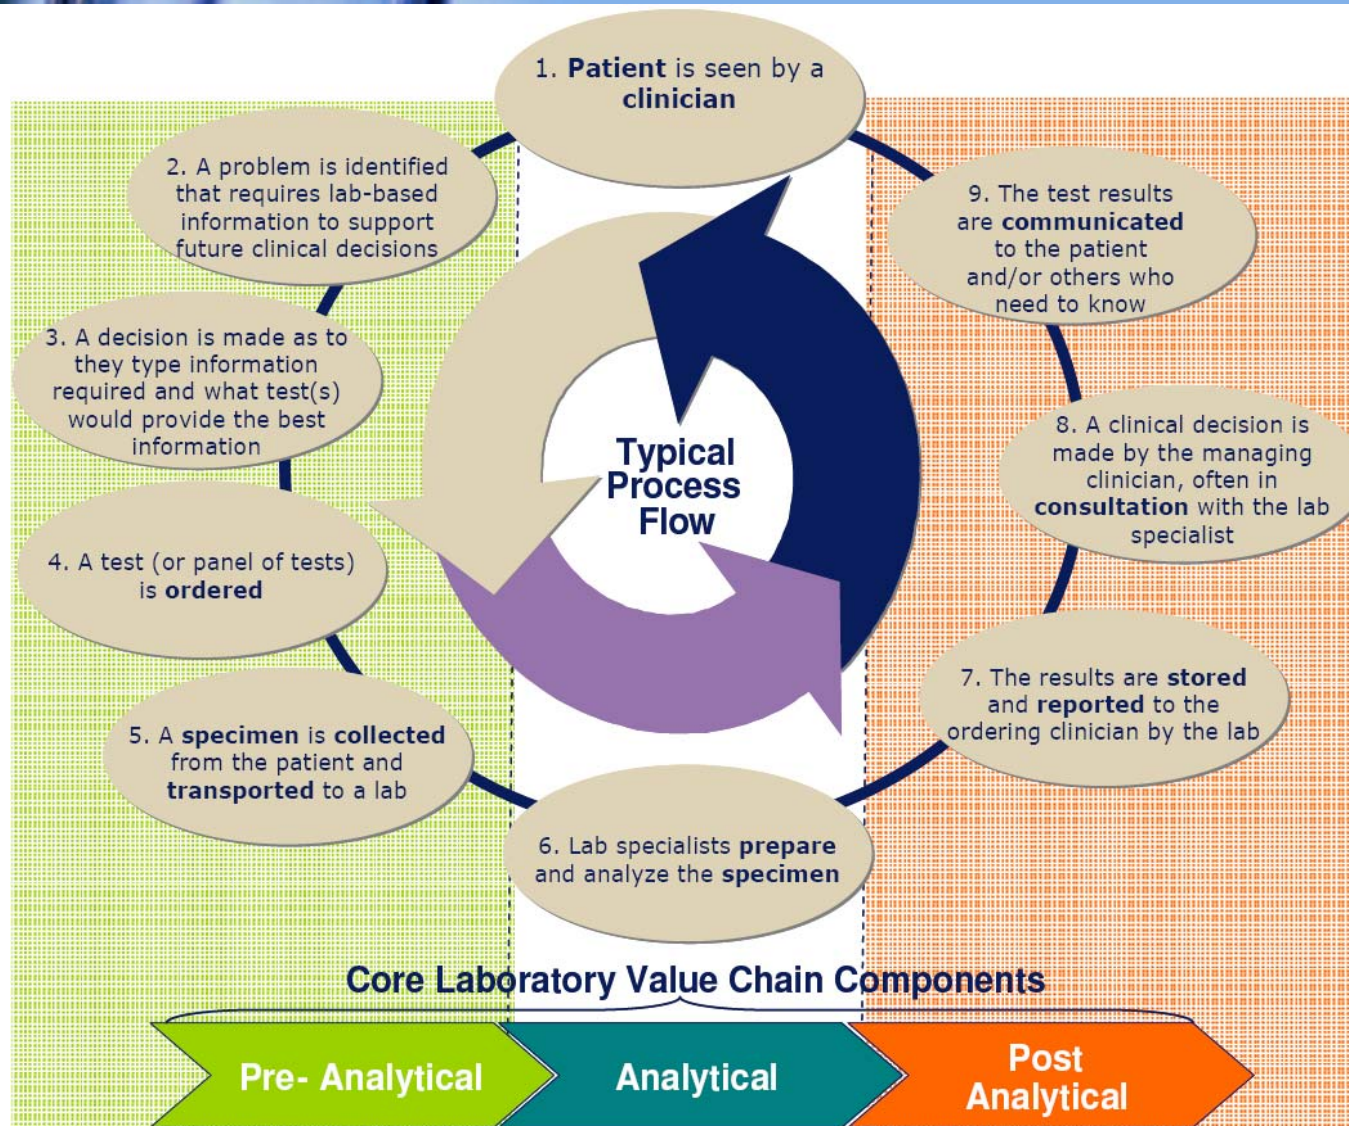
1. Patient is seen by a clinician

2. A problem is identified that requires lab-based information to support future clinical decisions

3. A decision is made as to they type information required and what test(s) would provide the best information

4. A test (or panel of tests) is ordered

5. A specimen is collected from the patient and transported to a lab

6. Lab specialists prepare and analyze the specimen

7. The results are stored and reported to the ordering clinician by the lab

8. A clinical decision is made by the managing clinician, often in consultation with the lab specialist

9. The test results are communicated to the patient and/or others who need to know

Typical Process Flow

Core Laboratory Value Chain Components

Pre- Analytical

Analytical

Post Analytical